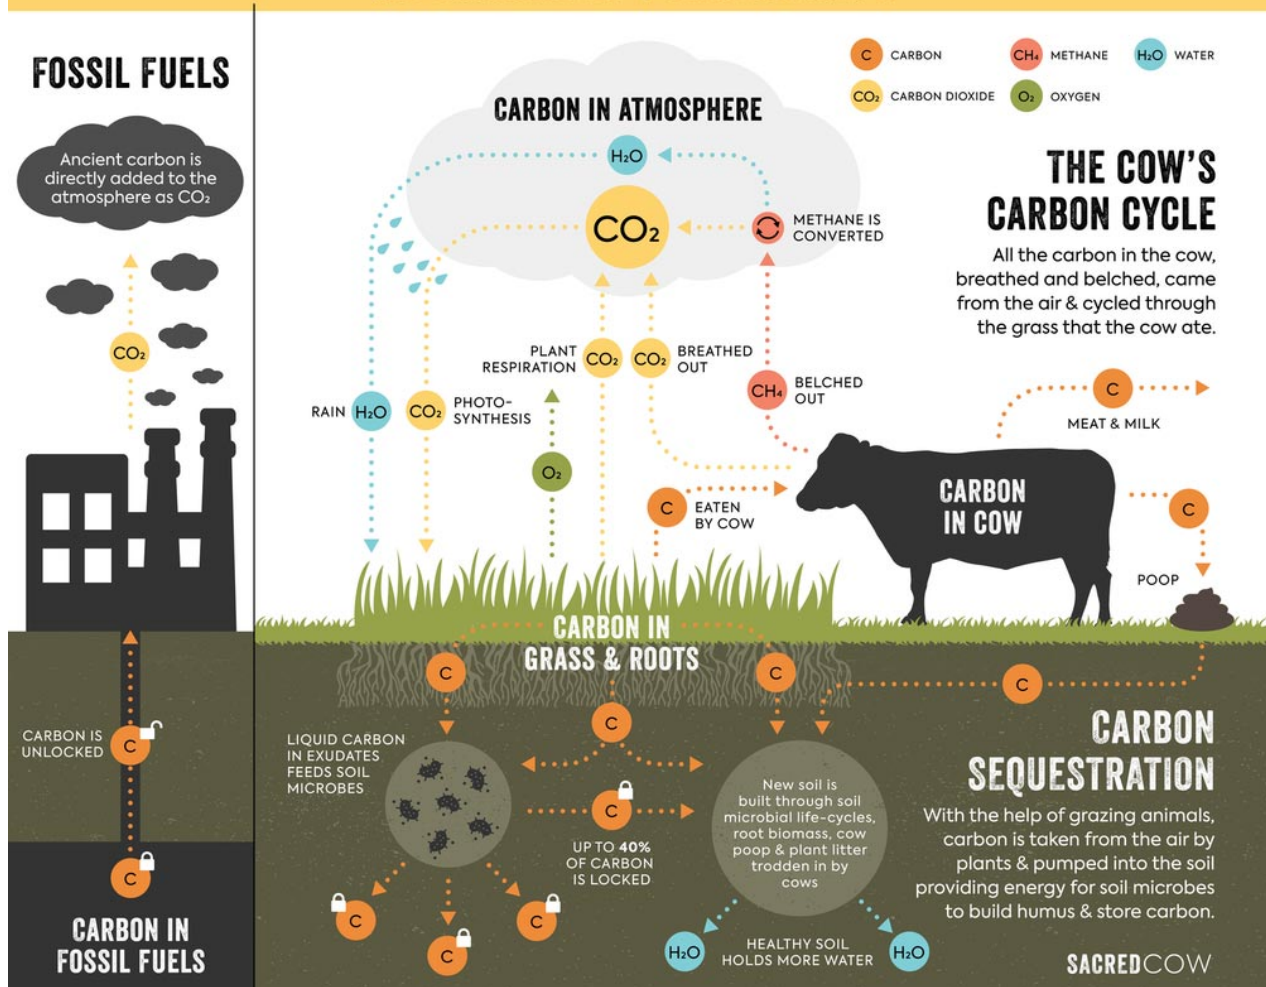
FOSSIL FUELS

Ancient carbon is directly added to the atmosphere as $CO_2$

$CO_2$

CARBON IS UNLOCKED

C

C

CARBON IN FOSSIL FUELS

CARBON IN ATMOSPHERE

$H_2O$

$CO_2$

METHANE IS CONVERTED

C CARBON
$CH_4$ METHANE
$H_2O$ WATER
$CO_2$ CARBON DIOXIDE
$O_2$ OXYGEN

THE COW'S CARBON CYCLE

All the carbon in the cow, breathed and belched, came from the air & cycled through the grass that the cow ate.

PLANT RESPIRATION $CO_2$

$CO_2$ BREATHED OUT

$CH_4$ BELCHED OUT

RAIN $H_2O$

$CO_2$ PHOTO-SYNTHESIS

$O_2$

C EATEN BY COW

C

MEAT & MILK

CARBON IN COW

C

POOP

CARBON IN GRASS & ROOTS

C

C

C

C

LIQUID CARBON IN EXUDATES FEEDS SOIL MICROBES

C

UP TO 40% OF CARBON IS LOCKED

New soil is built through soil microbial life-cycles, root biomass, cow poop & plant litter trodden in by cows

C

C

C

$H_2O$

HEALTHY SOIL HOLDS MORE WATER

$H_2O$

CARBON SEQUESTRATION

With the help of grazing animals, carbon is taken from the air by plants & pumped into the soil providing energy for soil microbes to build humus & store carbon.

SACREDCOW